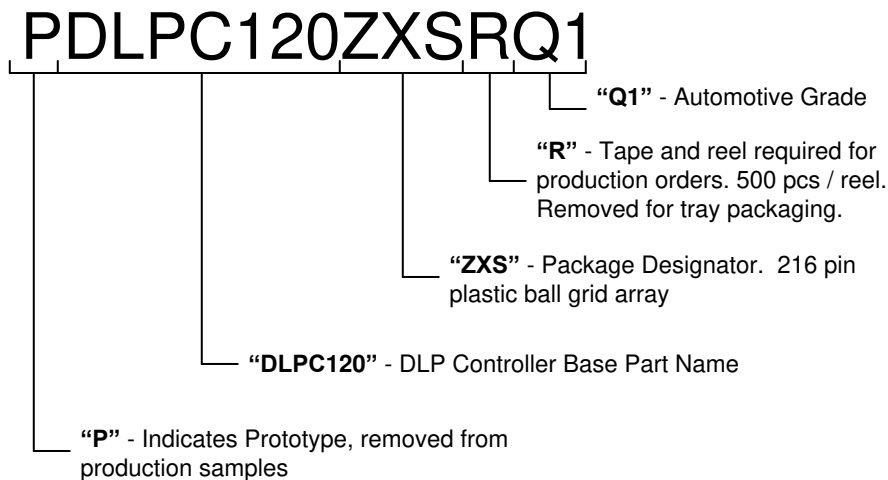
PDLPC120ZXSRQ1

**"Q1"** - Automotive Grade

**"R"** - Tape and reel required for production orders. 500 pcs / reel. Removed for tray packaging.

**"ZXS"** - Package Designator. 216 pin plastic ball grid array

**"DLPC120"** - DLP Controller Base Part Name

**"P"** - Indicates Prototype, removed from production samples